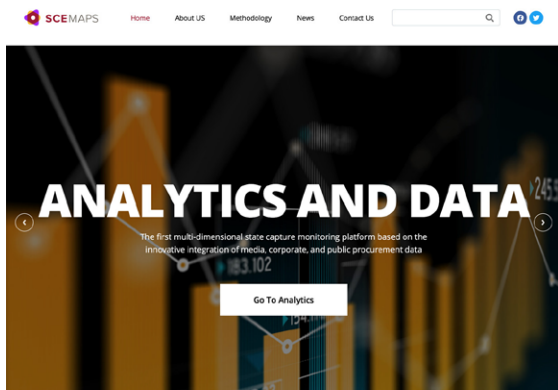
SCEMAPS
Home
About US
Methodology
News
Contact Us

ANALYTICS AND DATA
The first multi-dimensional state capture monitoring platform based on the innovative integration of media, corporate, and public procurement data
Go To Analytics